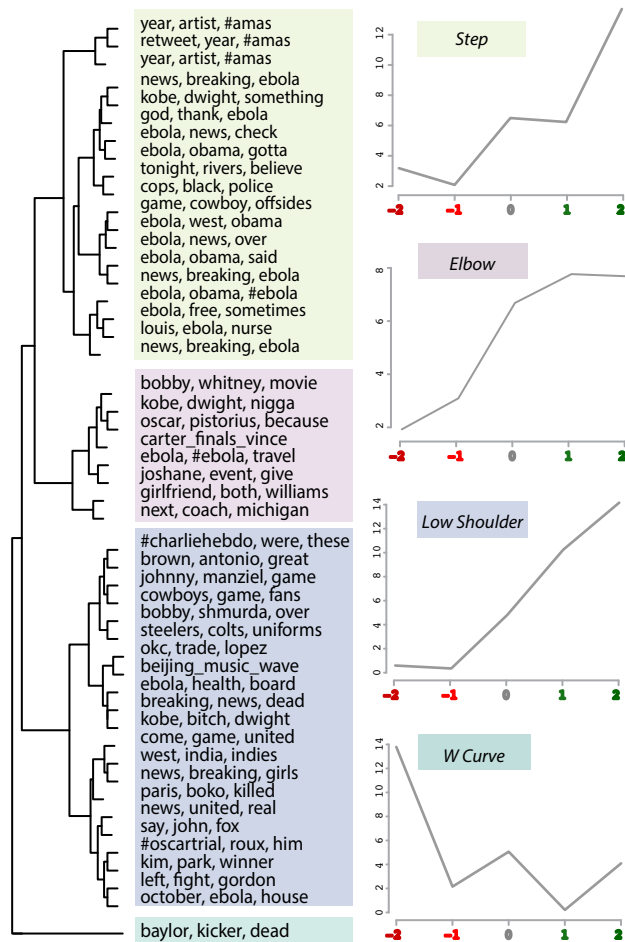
year, artist, #amas
retweet, year, #amas
year, artist, #amas
news, breaking, ebola
kobe, dwight, something
god, thank, ebola
ebola, news, check
ebola, obama, gotta
tonight, rivers, believe
cops, black, police
game, cowboy, offsides
ebola, west, obama
ebola, news, over
ebola, obama, said
news, breaking, ebola
ebola, obama, #ebola
ebola, free, sometimes
louis, ebola, nurse
news, breaking, ebola

bobby, whitney, movie
kobe, dwight, nigga
oscar, pistorius, because
carter_finals_vince
ebola, #ebola, travel
joshane, event, give
girlfriend, both, williams
next, coach, michigan

#charliehebdo, were, these
brown, antonio, great
johnny, manziel, game
cowboys, game, fans
bobby, shmurda, over
steelers, colts, uniforms
okc, trade, lopez
beijing_music_wave
ebola, health, board
breaking, news, dead
kobe, bitch, dwight
come, game, united
west, india, indies
news, breaking, girls
paris, boko, killed
news, united, real
say, john, fox
#oscartrial, roux, him
kim, park, winner
left, fight, gordon
october, ebola, house

baylor, kicker, dead

Step
2 4 6 8 10 12
-2 -1 0 1 2

Elbow
2 4 6 8
-2 -1 0 1 2

Low Shoulder
0 2 4 6 8 10 12 14
-2 -1 0 1 2

W Curve
0 2 4 6 8 10 12 14
-2 -1 0 1 2